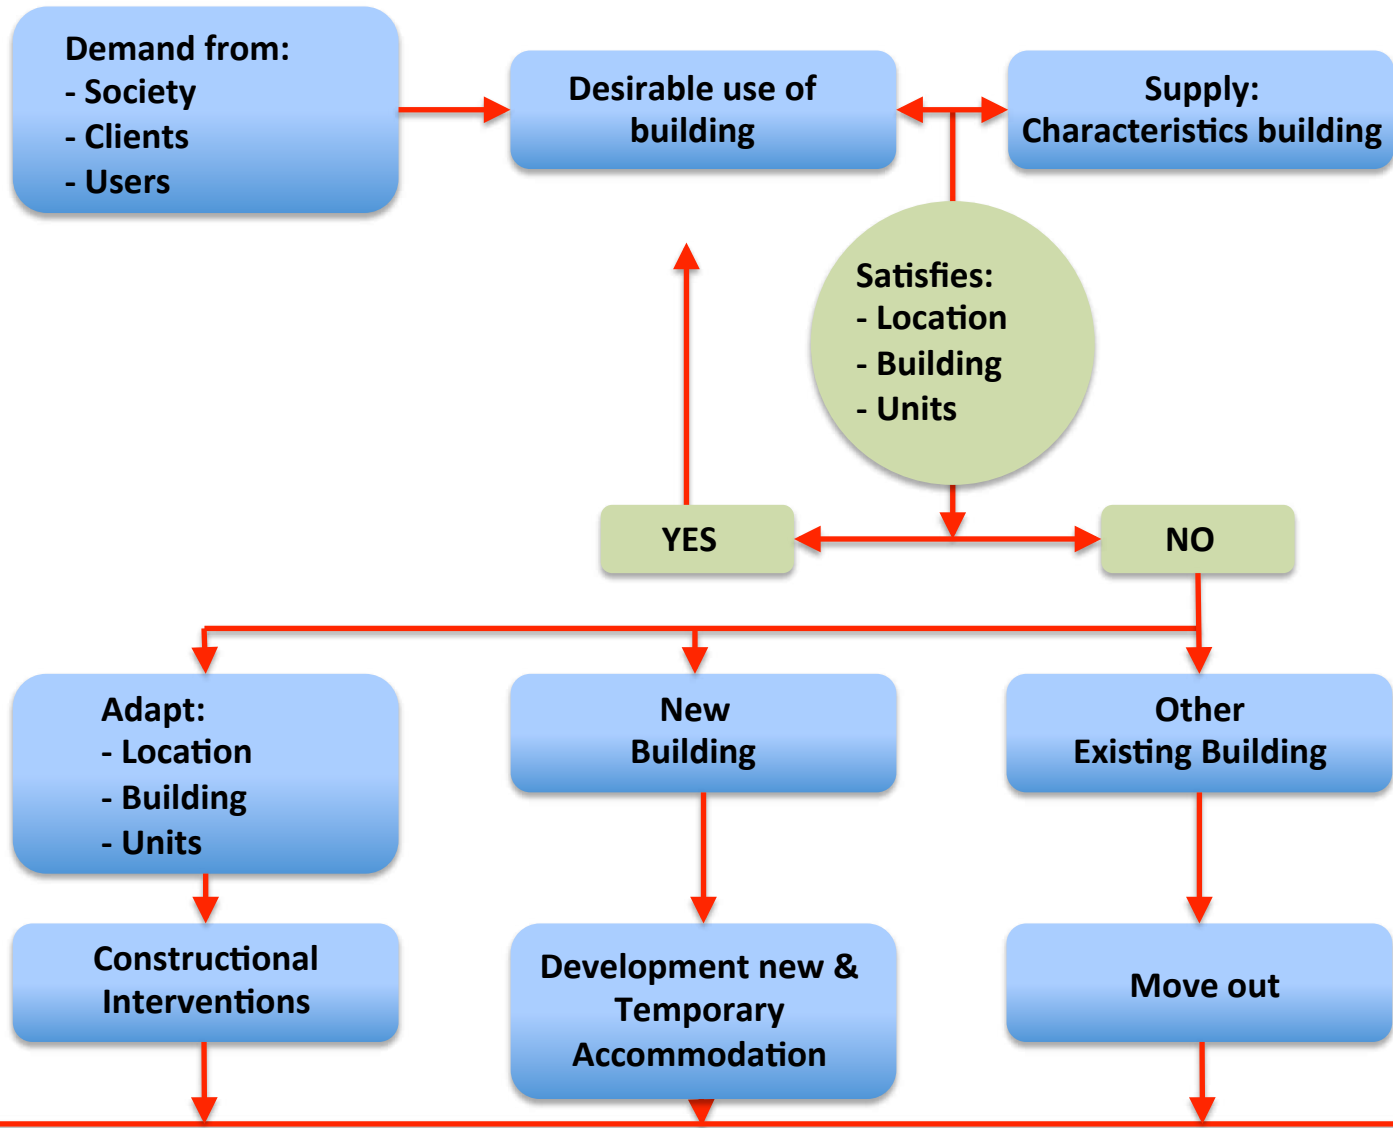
Demand from:
- Society
- Clients
- Users

Desirable use of building

Supply: Characteristics building

Satisfies:
- Location
- Building
- Units

YES

NO

Adapt:
- Location
- Building
- Units

New Building

Other Existing Building

Constructional Interventions

Development new & Temporary Accommodation

Move out